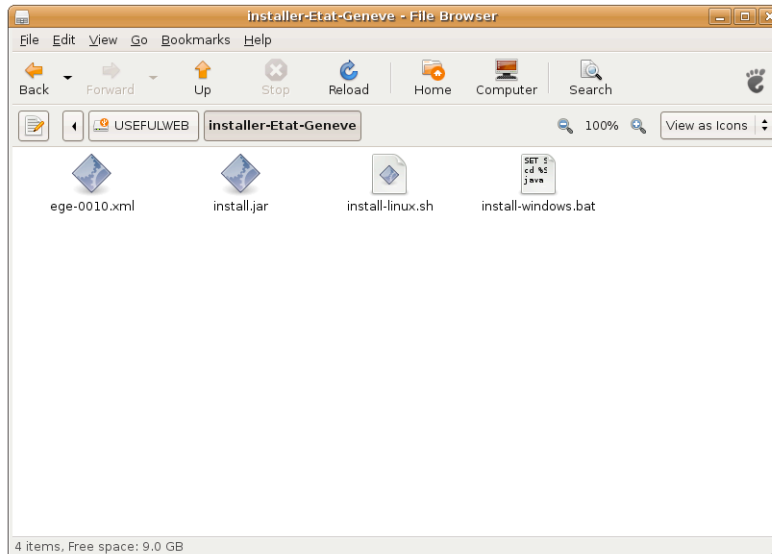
installer-Etat-Geneve - File Browser

File Edit View Go Bookmarks Help

Back Forward Up Stop Reload Home Computer Search

USEFULWEB installer-Etat-Geneve 100% View as Icons

SET $
cd %$
java

ege-0010.xml install.jar install-linux.sh install-windows.bat

4 items, Free space: 9.0 GB